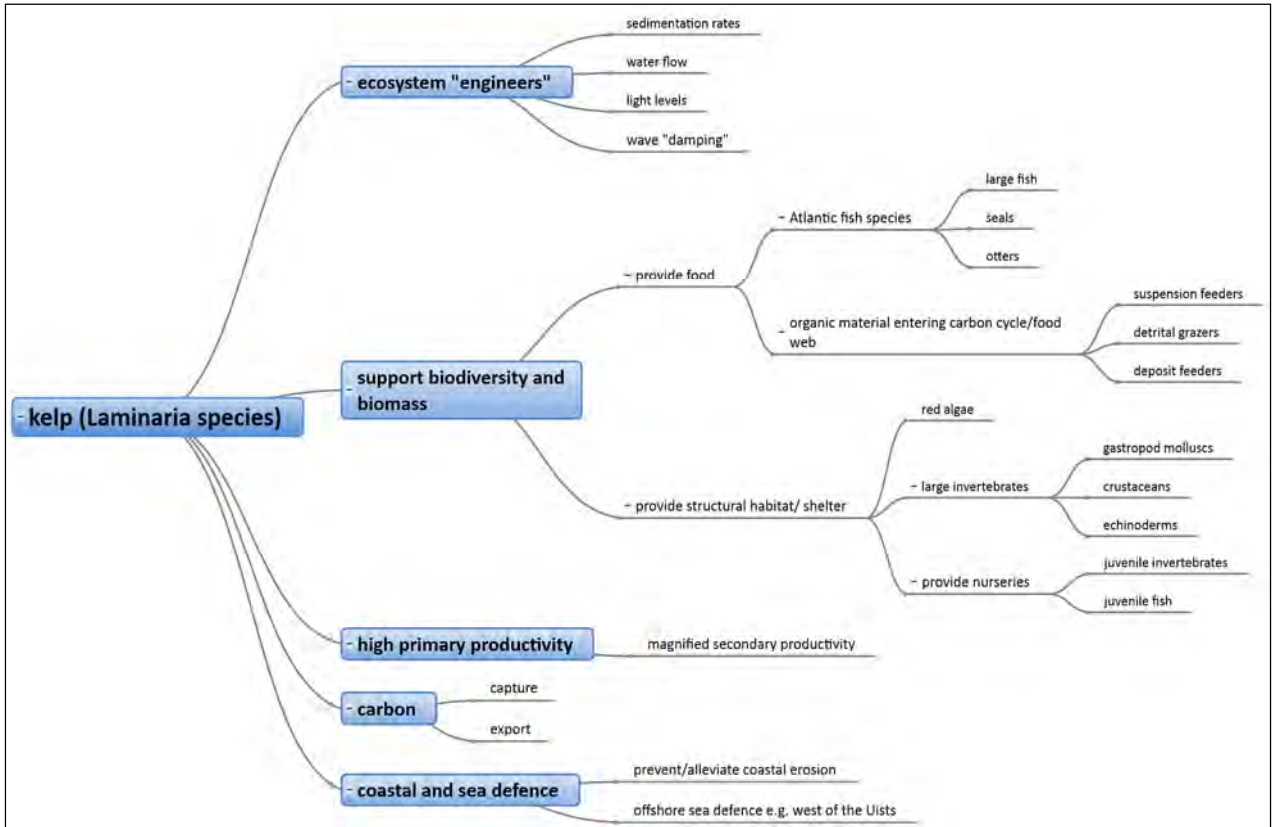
- kelp (Laminaria species)

- ecosystem "engineers"
sedimentation rates
water flow
light levels
wave "damping"

- support biodiversity and biomass
- provide food
- Atlantic fish species
large fish
seals
otters
- organic material entering carbon cycle/food web
suspension feeders
detrital grazers
deposit feeders
- provide structural habitat/ shelter
red algae
- large invertebrates
gastropod molluscs
crustaceans
echinoderms
- provide nurseries
juvenile invertebrates
juvenile fish

- high primary productivity
magnified secondary productivity

- carbon
capture
export

- coastal and sea defence
prevent/alleviate coastal erosion
offshore sea defence e.g. west of the Uists